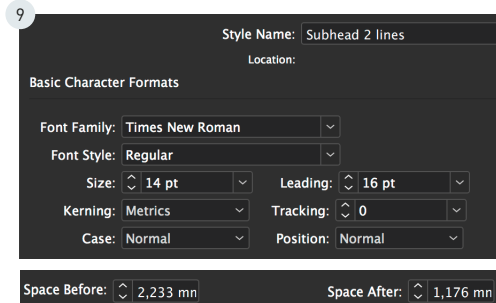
9

Style Name: Subhead 2 lines

Location:

Basic Character Formats

Font Family: Times New Roman

Font Style: Regular

Size: 14 pt

Leading: 16 pt

Kerning: Metrics

Tracking: 0

Case: Normal

Position: Normal

Space Before: 2,233 mn

Space After: 1,176 mn